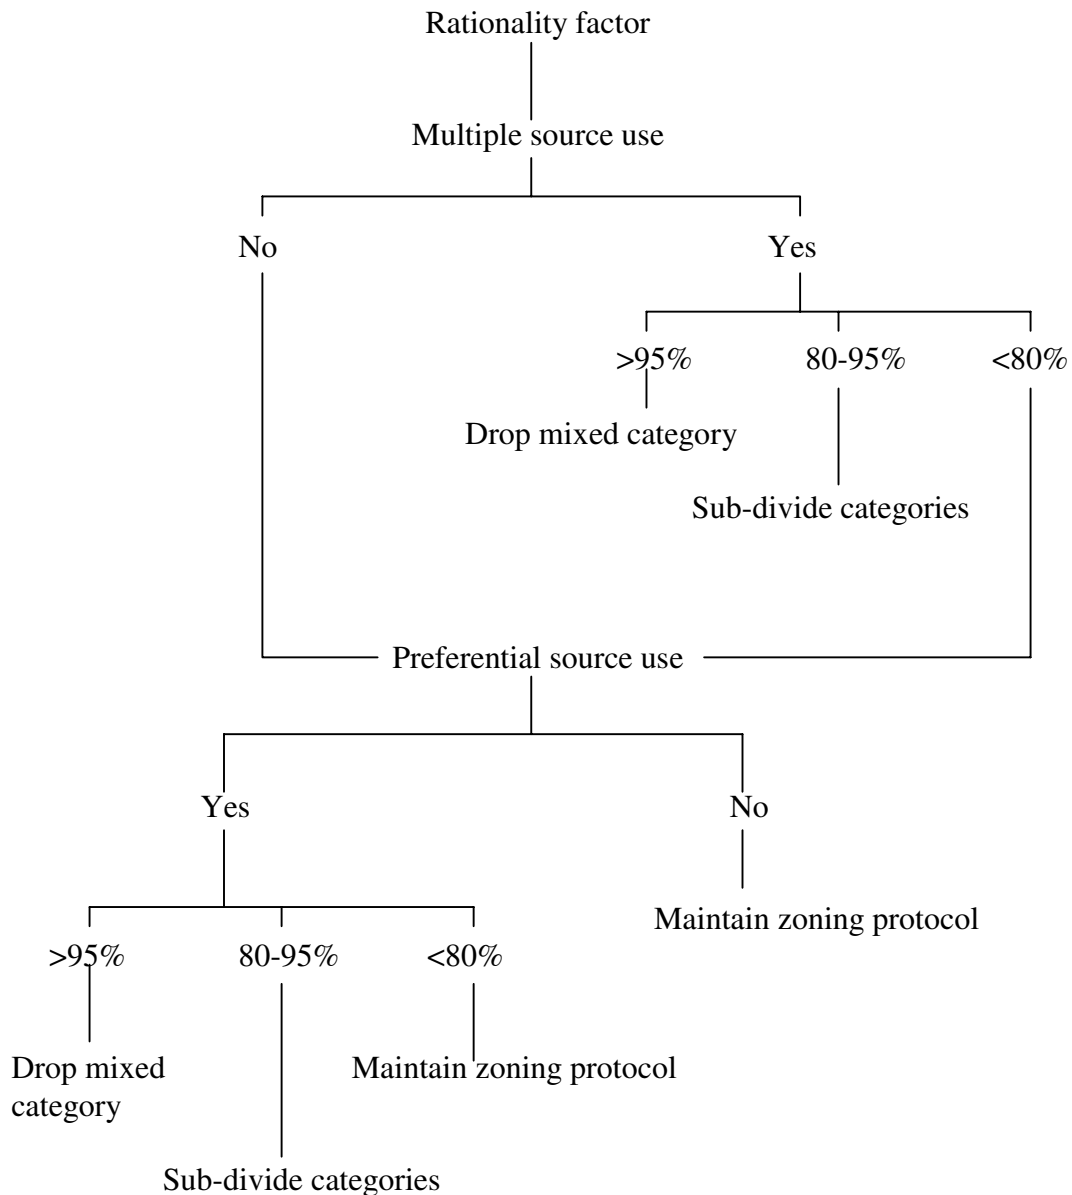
Rationality factor

Multiple source use

No

Yes

>95%

80-95%

<80%

Drop mixed category

Sub-divide categories

Preferential source use

Yes

No

Maintain zoning protocol

>95%

80-95%

<80%

Drop mixed category

Maintain zoning protocol

Sub-divide categories